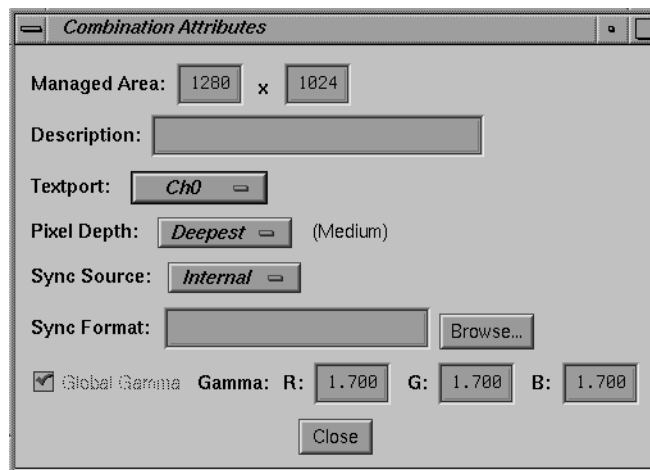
Combination Attributes

Managed Area: 1280 x 1024

Description:

Textport: Ch0

Pixel Depth: Deepest (Medium)

Sync Source: Internal

Sync Format: Browse...

Global Gamma Gamma: R: 1.700 G: 1.700 B: 1.700

Close